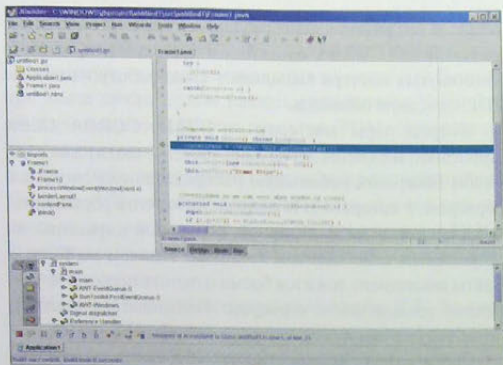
JBuilder - C:\WINDOWS\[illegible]\untitled1\Frame1.java

File Edit Search View Project Run Wizards Tools Window Help

untitled1.jpx

Frame1.java

untitled1.jpx
Classes
Application1.java
Frame1.java
untitled1.html

Imports
Frame1
Frame1
Frame1()
processWindowEvent(WindowEvent e)
borderLayout1
contentPane
jbInit()

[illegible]

Source Design Bean Doc

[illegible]
main
AWT-EventQueue-0
SunToolkit.PostEventQueue-0
AWT-Windows
Signal dispatcher
Reference Handler

Application1